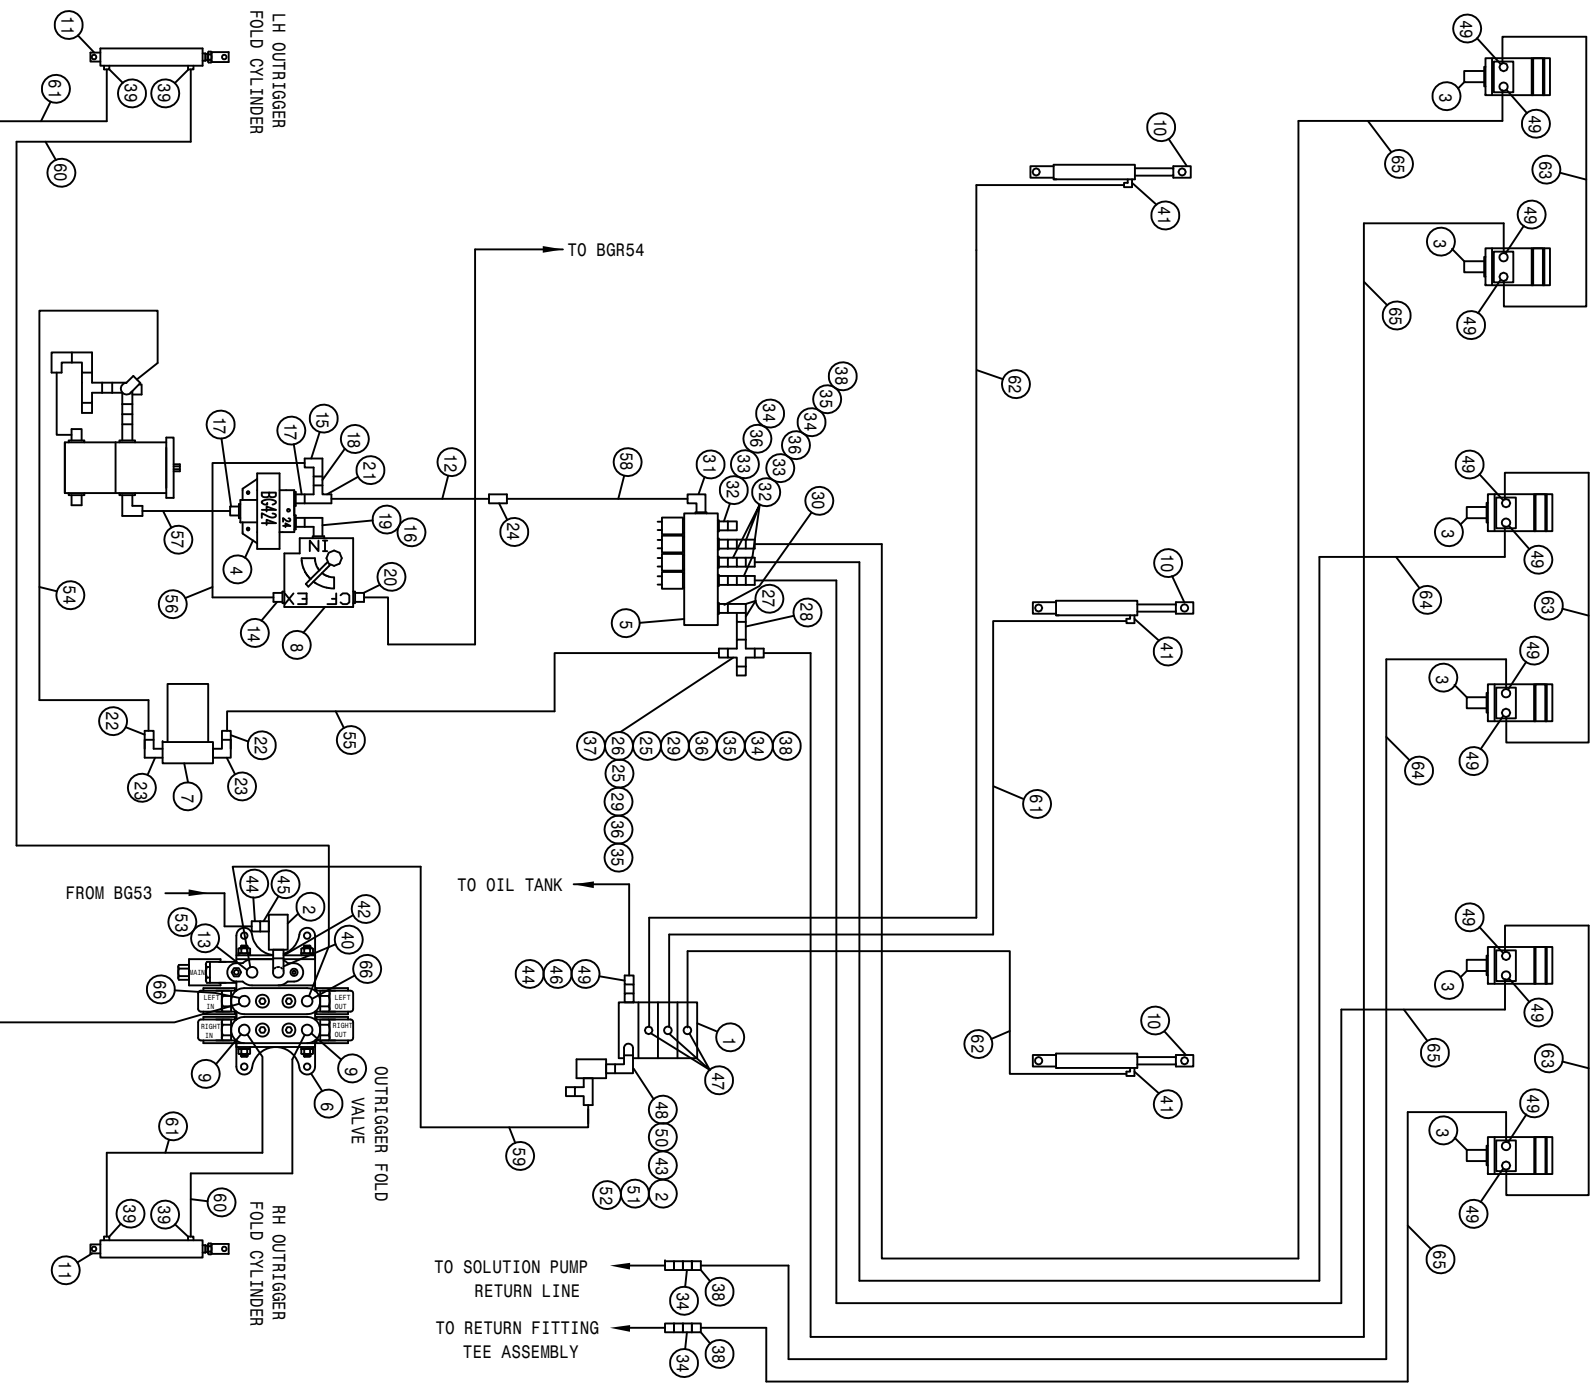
LH OUTRIGGER FOLD CYLINDER

11 39 39 61 60

TO BGR54

10 41 62

49 3 49 65 63 49 3 49 65

38 35 34 36 34 36 33 33 32 32 31 30 17 15 17 18 21 12 58 24 19 16 4 57 BG424 IN CF EX 20 14 8 56 54 5 27 28

10 41

49 3 49 64 63 49 3 49 64

22 22 23 7 23 55

37 26 25 29 36 35 34 38 25 29 36 35

61

FROM BG53

44 45 2 53 13 42 40 MAIN 66 66 LEFT IN LEFT OUT RIGHT IN RIGHT OUT 9 9 6

TO OIL TANK

44 46 49 1 47

62 10 41

49 3 49 65 63 49 3 49 65

OUTRIGGER FOLD VALVE

61 39 39 60 11

RH OUTRIGGER FOLD CYLINDER

59 48 50 43 2 52 51

TO SOLUTION PUMP RETURN LINE

34 38

TO RETURN FITTING TEE ASSEMBLY

34 38